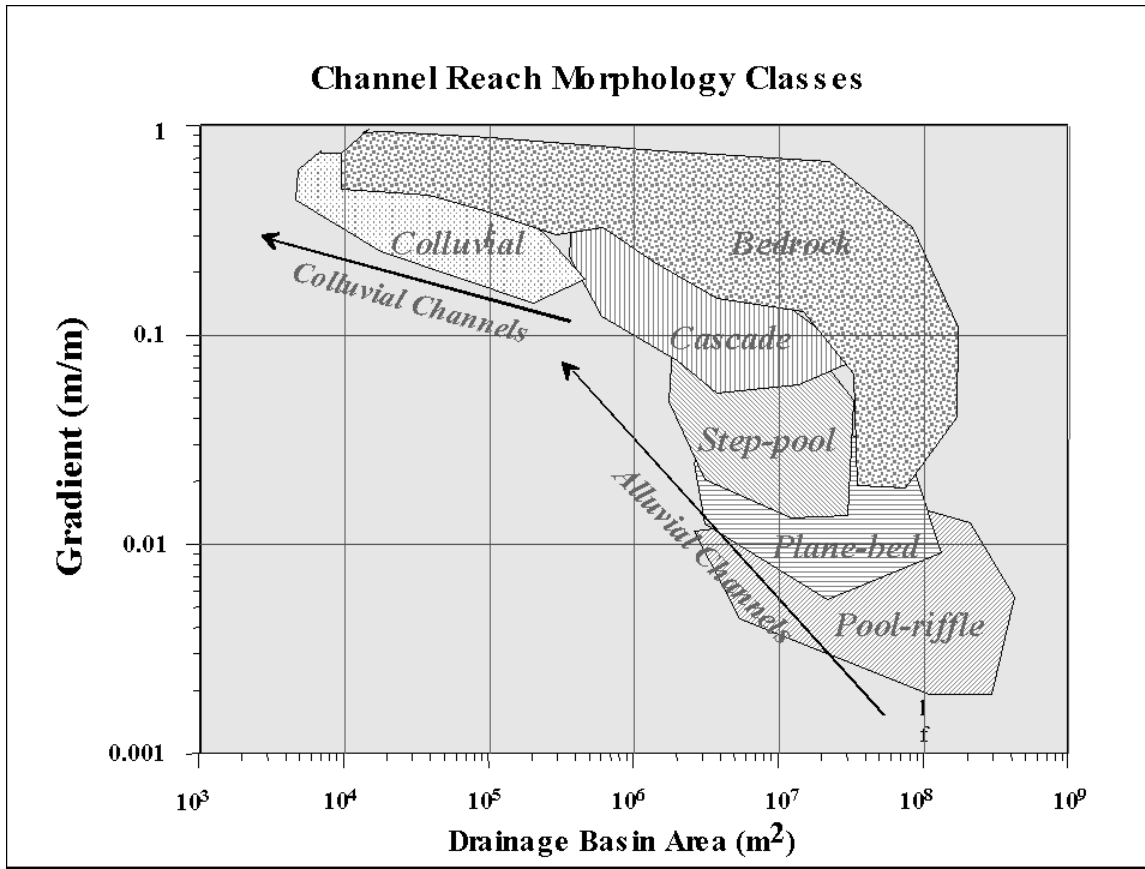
Channel Reach Morphology Classes

Gradient (m/m)

1

0.1

0.01

0.001

Colluvial

Bedrock

Colluvial Channels

Cascade

Step-pool

Alluvial Channels

Plane-bed

Pool-riffle

1
f

$10^3$ $10^4$ $10^5$ $10^6$ $10^7$ $10^8$ $10^9$

Drainage Basin Area ($m^2$)